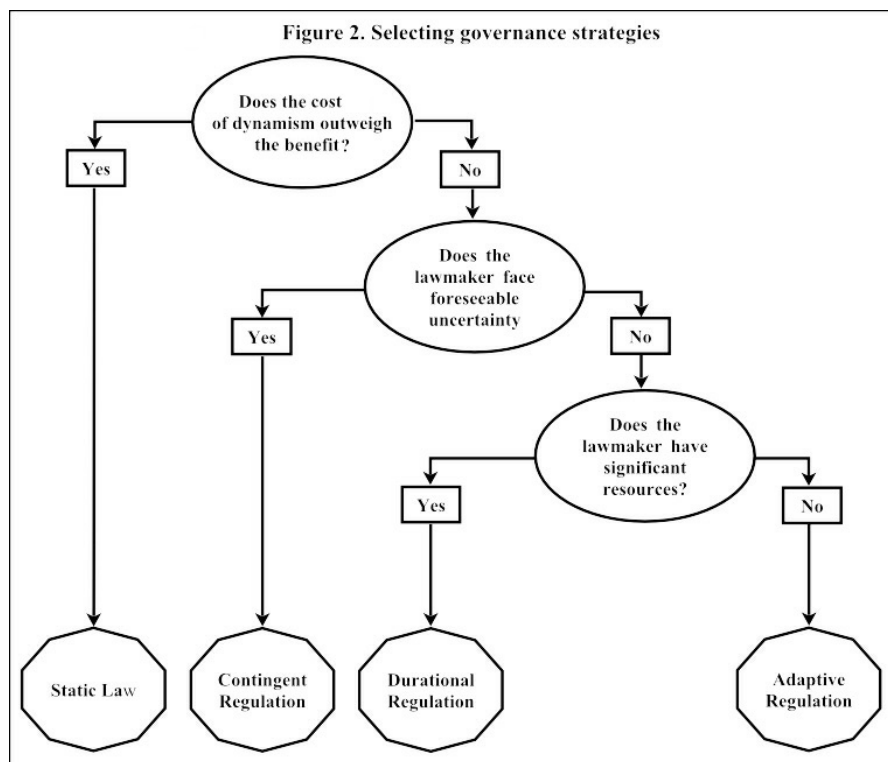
Figure 2. Selecting governance strategies

Does the cost of dynamism outweigh the benefit?

Yes

No

Does the lawmaker face foreseeable uncertainty

Yes

No

Does the lawmaker have significant resources?

Yes

No

Static Law

Contingent Regulation

Durational Regulation

Adaptive Regulation